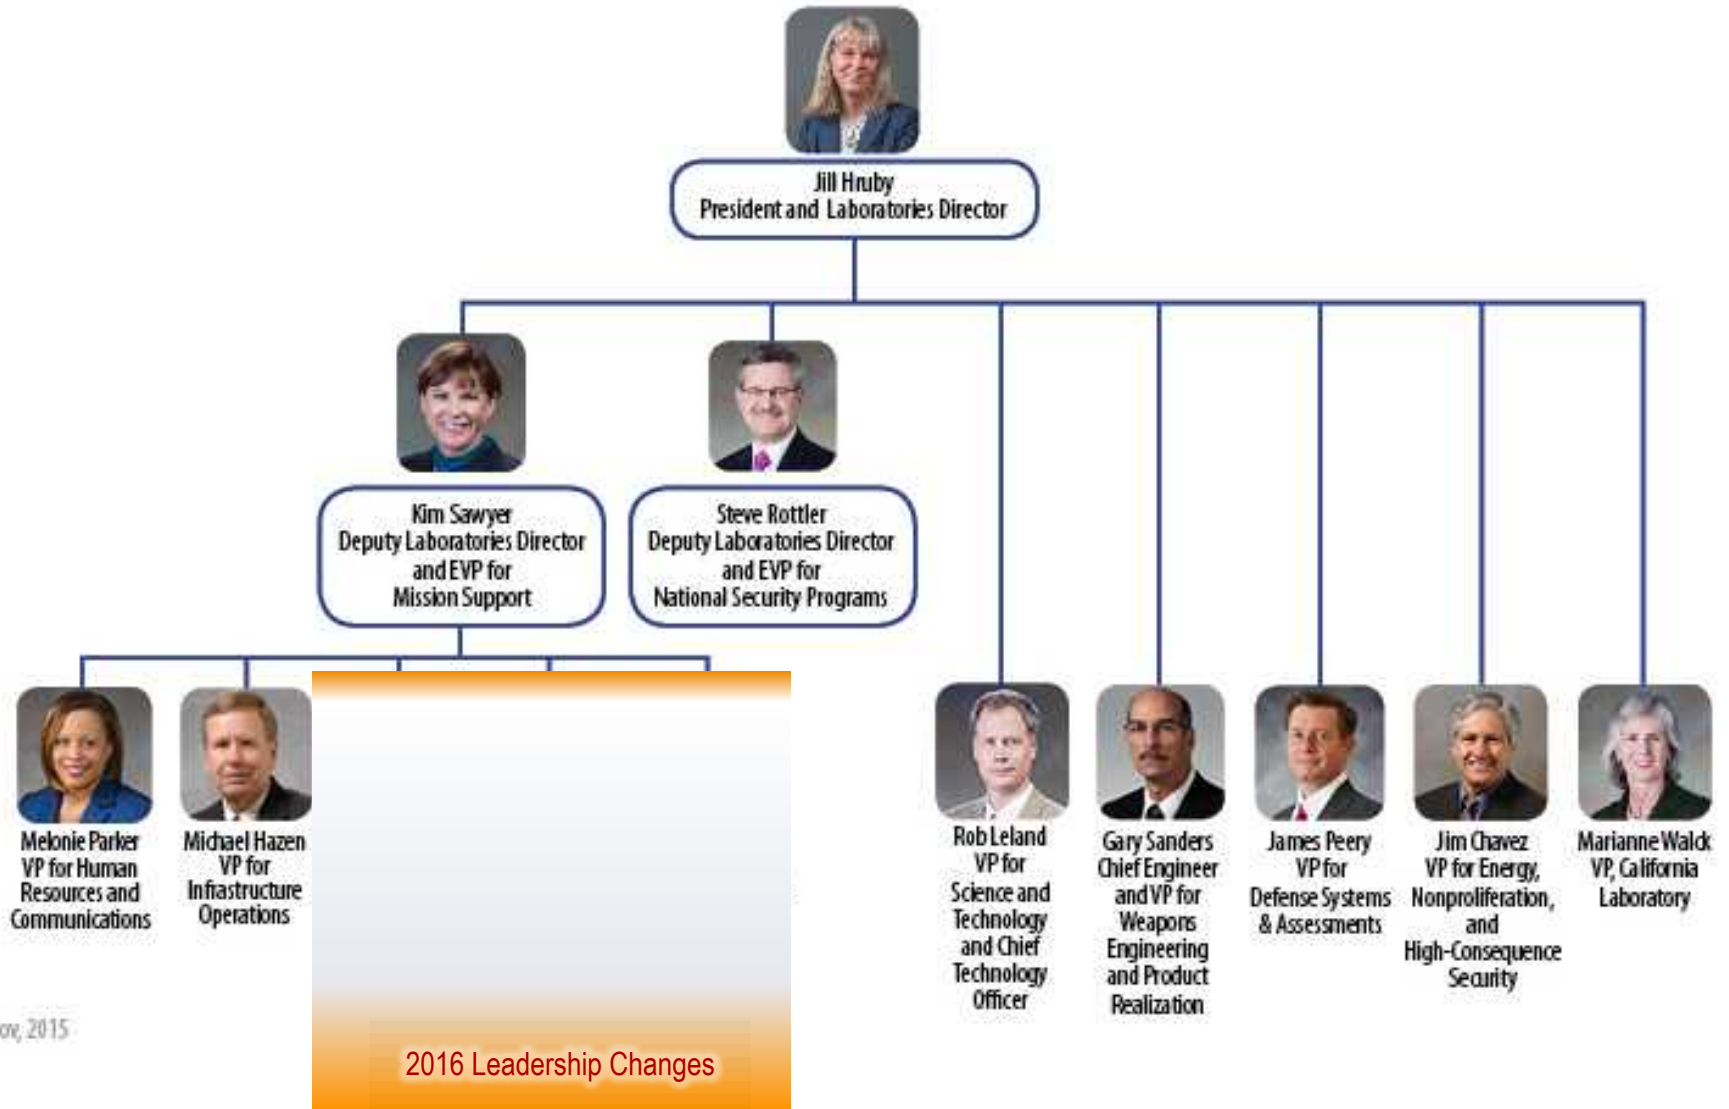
Jill Hruby
President and Laboratories Director

Kim Sawyer
Deputy Laboratories Director and EVP for Mission Support

Steve Rottler
Deputy Laboratories Director and EVP for National Security Programs

Melonie Parker
VP for Human Resources and Communications

Michael Hazen
VP for Infrastructure Operations

Rob Leland
VP for Science and Technology and Chief Technology Officer

Gary Sanders
Chief Engineer and VP for Weapons Engineering and Product Realization

James Peery
VP for Defense Systems & Assessments

Jim Chavez
VP for Energy, Nonproliferation, and High-Consequence Security

Marianne Walck
VP, California Laboratory

ov, 2015

2016 Leadership Changes